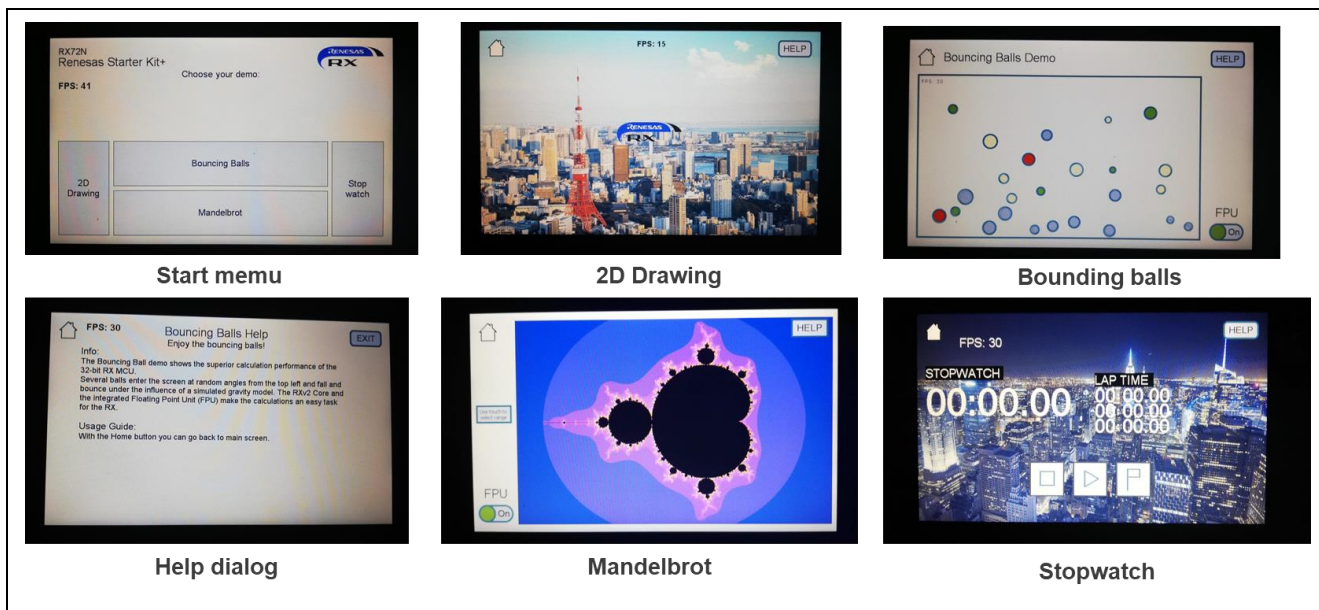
RX72N
Renesas Starter Kit+
RENESAS RX
Choose your demo:
FPS: 41
Bouncing Balls
2D Drawing
Stop watch
Mandelbrot

Start memu

FPS: 15
HELP
RENESAS RX

2D Drawing

Bouncing Balls Demo
HELP
FPS: 30
FPU
On

Bounding balls

FPS: 30
Bouncing Balls Help
Enjoy the bouncing balls!
EXIT
Info:
The Bouncing Ball demo shows the superior calculation performance of the 32-bit RX MCU.
Several balls enter the screen at random angles from the top left and fall and bounce under the influence of a simulated gravity model. The RXv2 Core and the integrated Floating Point Unit (FPU) make the calculations an easy task for the RX.

Usage Guide:
With the Home button you can go back to main screen.

Help dialog

HELP
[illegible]
FPU
On

Mandelbrot

FPS: 30
HELP
STOPWATCH
00:00.00
LAP TIME
00:00.00
00:00.00
00:00.00

Stopwatch